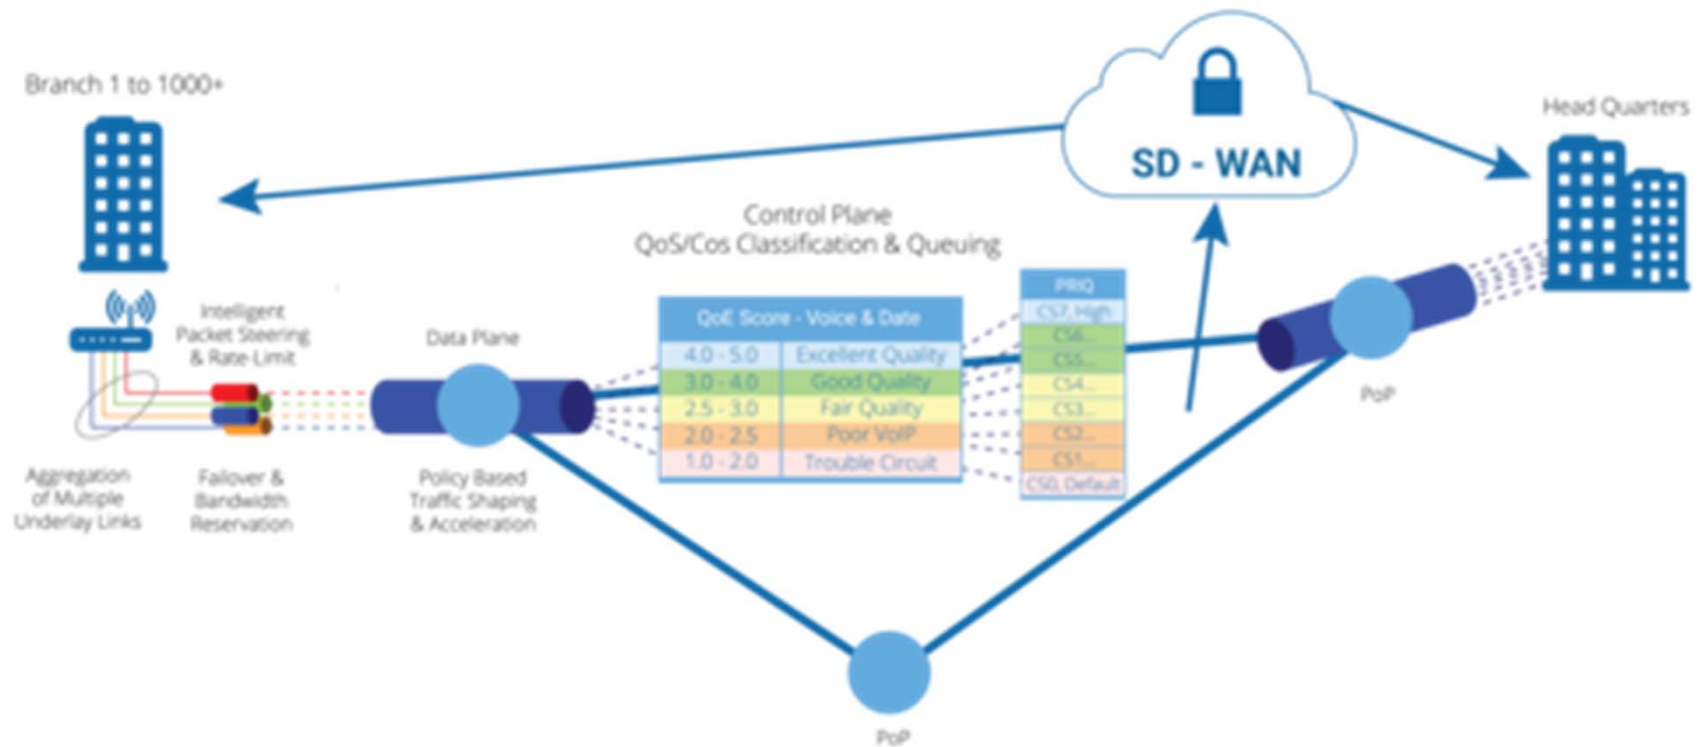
Branch 1 to 1000+

SD - WAN

Head Quarters

Control Plane
QoS/Cos Classification & Queuing

Intelligent Packet Steering & Rate-Limit

Data Plane

| QoE Score - Voice & Date | |
|---|---|
| 4.0 - 5.0 | Excellent Quality |
| 3.0 - 4.0 | Good Quality |
| 2.5 - 3.0 | Fair Quality |
| 2.0 - 2.5 | Poor VoIP |
| 1.0 - 2.0 | Trouble Circuit |

| PRIQ |
|---|
| CS7, High |
| CS6... |
| CS5... |
| CS4... |
| CS3... |
| CS2... |
| CS1... |
| CS0, Default |

PoP

Aggregation of Multiple Underlay Links

Failover & Bandwidth Reservation

Policy Based Traffic Shaping & Acceleration

PoP